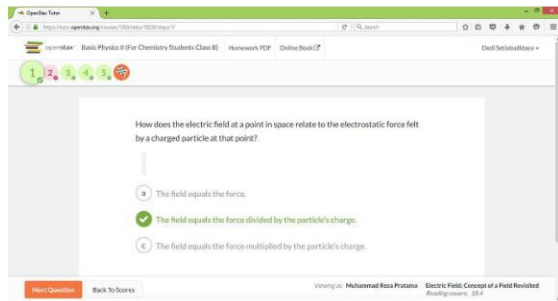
OpenStax Tutor

https://tutor.openstax.org/courses/1283/tasks/7828/steps/1

Search

openstax Basic Physics II (For Chemistry Students Class B) Homework PDF Online Book

Dedi Setiabudidaya

1 2 3 4 5

How does the electric field at a point in space relate to the electrostatic force felt by a charged particle at that point?

a The field equals the force.

The field equals the force divided by the particle's charge.

c The field equals the force multiplied by the particle's charge.

Next Question

Back To Scores

Viewing as Muhammad Reza Pratama

Electric Field: Concept of a Field Revisited

Reading covers: 18.4